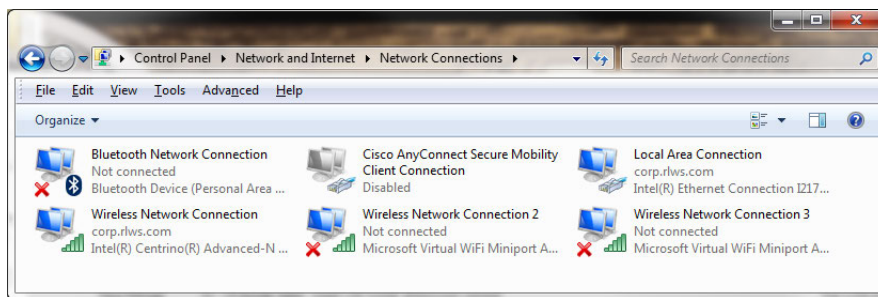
Control Panel ▸ Network and Internet ▸ Network Connections ▸

Search Network Connections

File Edit View Tools Advanced Help

Organize ▾

Bluetooth Network Connection
Not connected
Bluetooth Device (Personal Area ...

Cisco AnyConnect Secure Mobility Client Connection
Disabled

Local Area Connection
corp.rlws.com
Intel(R) Ethernet Connection I217...

Wireless Network Connection
corp.rlws.com
Intel(R) Centrino(R) Advanced-N ...

Wireless Network Connection 2
Not connected
Microsoft Virtual WiFi Miniport A...

Wireless Network Connection 3
Not connected
Microsoft Virtual WiFi Miniport A...